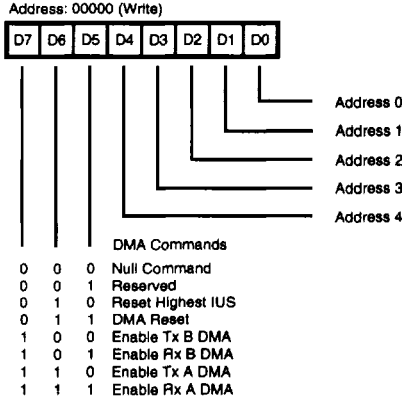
Address: 00000 (Write)

| D7 | D6 | D5 | D4 | D3 | D2 | D1 | D0 |
|---|---|---|---|---|---|---|---|

Address 0
Address 1
Address 2
Address 3
Address 4

DMA Commands

| D7 | D6 | D5 | DMA Commands |
|---|---|---|---|
| 0 | 0 | 0 | Null Command |
| 0 | 0 | 1 | Reserved |
| 0 | 1 | 0 | Reset Highest IUS |
| 0 | 1 | 1 | DMA Reset |
| 1 | 0 | 0 | Enable Tx B DMA |
| 1 | 0 | 1 | Enable Rx B DMA |
| 1 | 1 | 0 | Enable Tx A DMA |
| 1 | 1 | 1 | Enable Rx A DMA |